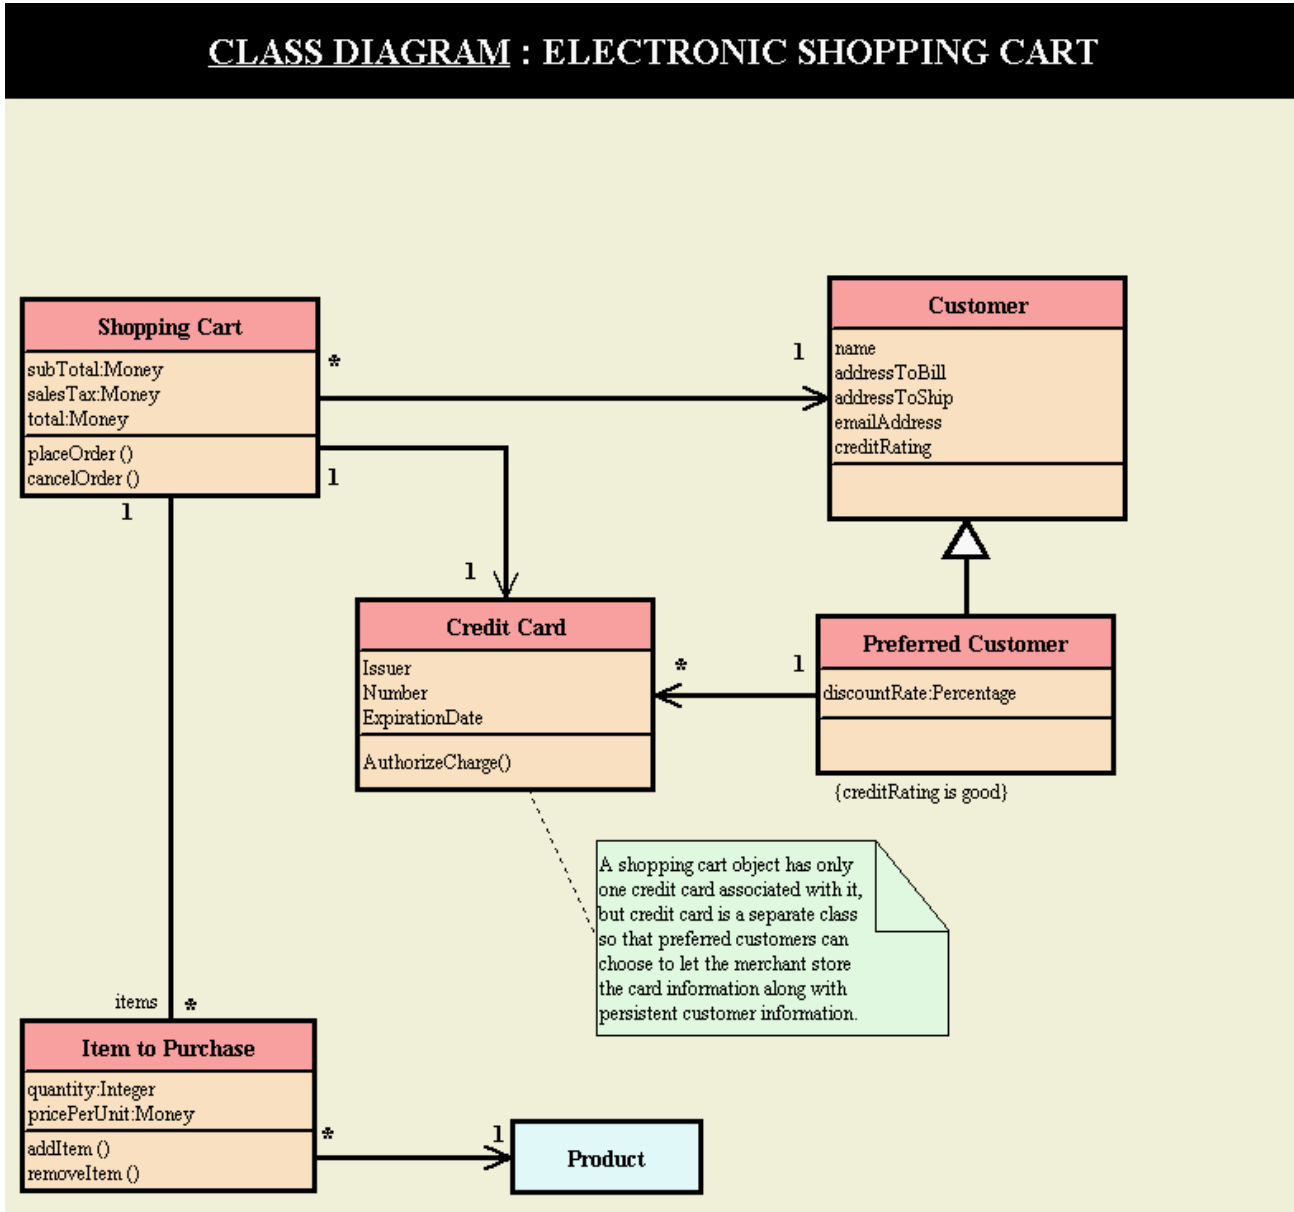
CLASS DIAGRAM : ELECTRONIC SHOPPING CART

Shopping Cart

subTotal:Money
salesTax:Money
total:Money

placeOrder ()
cancelOrder ()

*

1

1

1

Customer

name
addressToBill
addressToShip
emailAddress
creditRating

1

Credit Card

Issuer
Number
ExpirationDate

AuthorizeCharge()

*

1

Preferred Customer

discountRate:Percentage

{creditRating is good}

A shopping cart object has only one credit card associated with it, but credit card is a separate class so that preferred customers can choose to let the merchant store the card information along with persistent customer information.

items

*

Item to Purchase

quantity:Integer
pricePerUnit:Money

addItem ()
removeItem ()

*

1

Product